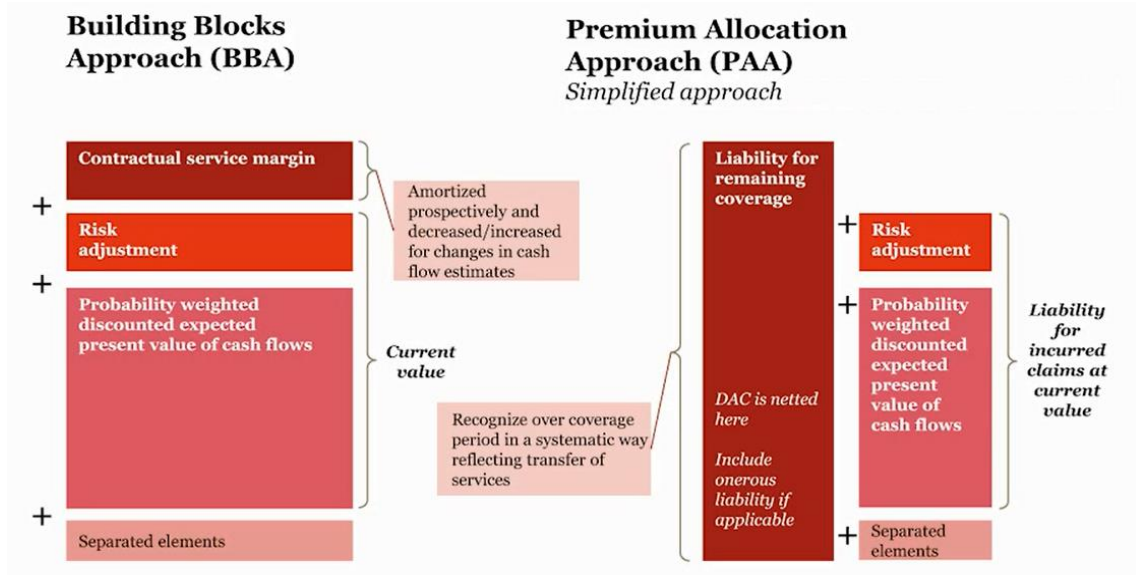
Building Blocks Approach (BBA)

Premium Allocation Approach (PAA)
Simplified approach

Contractual service margin

Amortized prospectively and decreased/increased for changes in cash flow estimates

+

Risk adjustment

+

Probability weighted discounted expected present value of cash flows

Current value

+

Separated elements

Liability for remaining coverage

Recognize over coverage period in a systematic way reflecting transfer of services

DAC is netted here

Include onerous liability if applicable

+

Risk adjustment

+

Probability weighted discounted expected present value of cash flows

Liability for incurred claims at current value

+

Separated elements